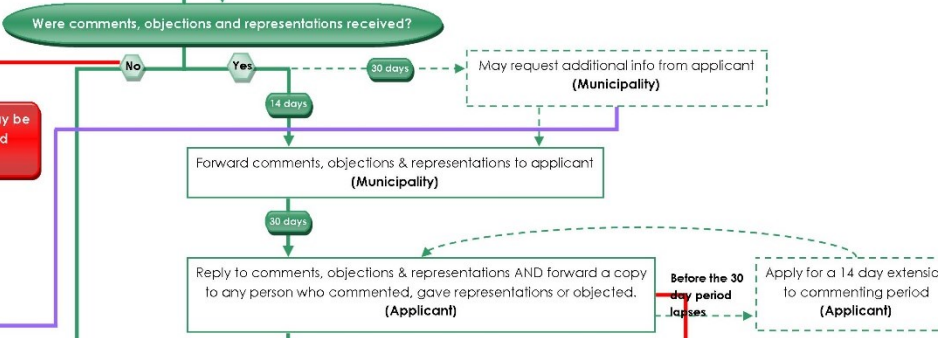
Were comments, objections and representations received?

No

Yes

30 days

May request additional info from applicant
(Municipality)

y be
d

14 days

Forward comments, objections & representations to applicant
(Municipality)

30 days

Reply to comments, objections & representations AND forward a copy to any person who commented, gave representations or objected.
(Applicant)

Before the 30 day period lapses

Apply for a 14 day extensio to commenting period
(Applicant)